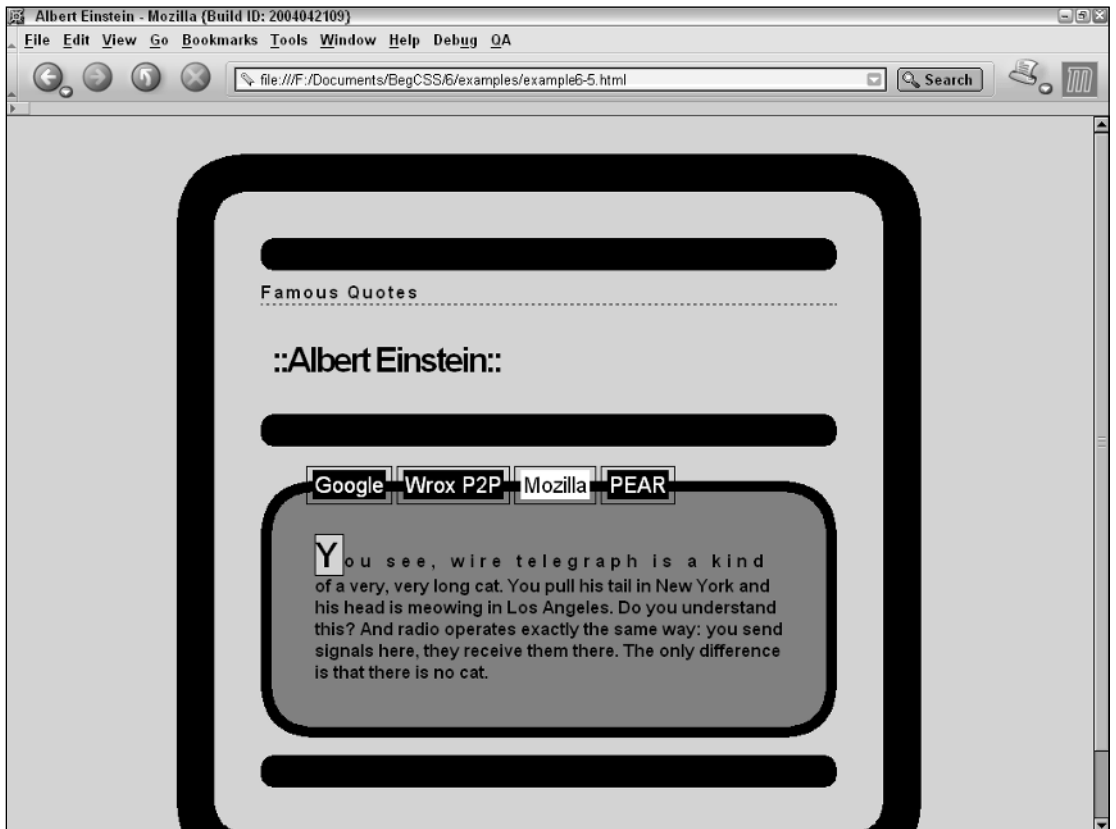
Albert Einstein - Mozilla {Build ID: 2004042109}

File Edit View Go Bookmarks Tools Window Help Debug QA

file:///F:/Documents/BegCSS/6/examples/example6-5.html

Search

Famous Quotes

::Albert Einstein::

Google Wrox P2P Mozilla PEAR

You see, wire telegraph is a kind of a very, very long cat. You pull his tail in New York and his head is meowing in Los Angeles. Do you understand this? And radio operates exactly the same way: you send signals here, they receive them there. The only difference is that there is no cat.